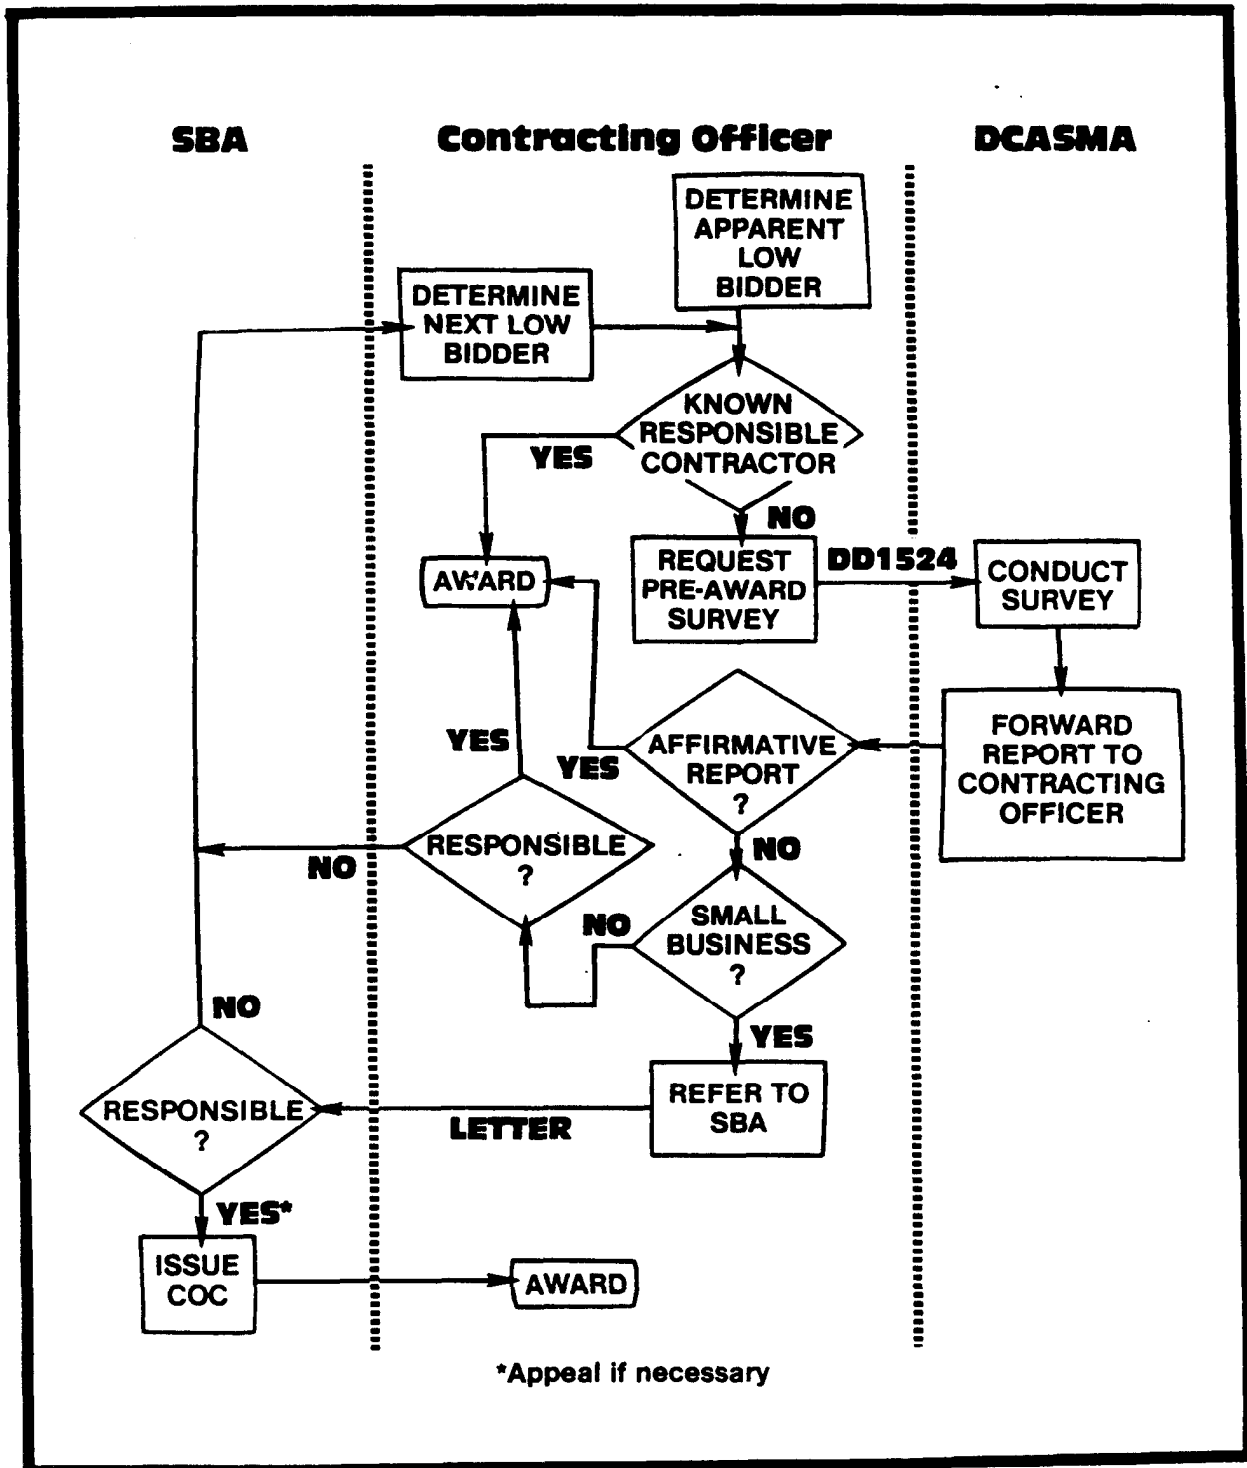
SBA

Contracting Officer

DCASMA

DETERMINE APPARENT LOW BIDDER

DETERMINE NEXT LOW BIDDER

KNOWN RESPONSIBLE CONTRACTOR

YES

NO

AWARD

REQUEST PRE-AWARD SURVEY

DD1524

CONDUCT SURVEY

FORWARD REPORT TO CONTRACTING OFFICER

YES

YES

AFFIRMATIVE REPORT ?

NO

RESPONSIBLE ?

NO

NO

SMALL BUSINESS ?

NO

YES

RESPONSIBLE ?

LETTER

REFER TO SBA

YES*

ISSUE COC

AWARD

*Appeal if necessary